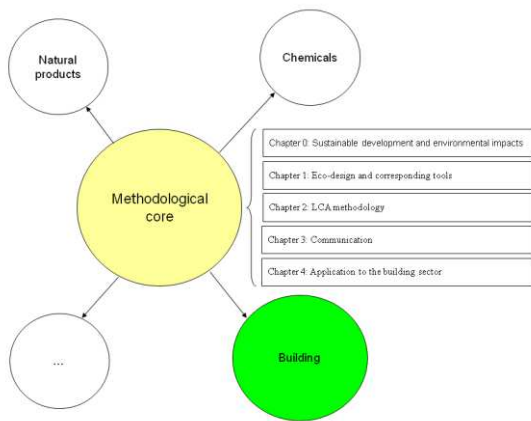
Natural products

Chemicals

Methodological core

Chapter 0: Sustainable development and environmental impacts

Chapter 1: Eco-design and corresponding tools

Chapter 2: LCA methodology

Chapter 3: Communicatson

Chapter 4: Application to the building sector

...

Building